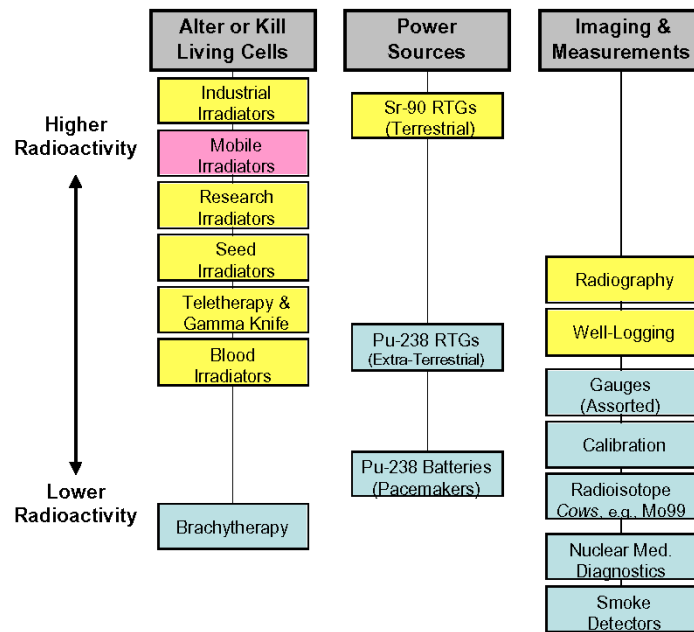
Higher Radioactivity

Lower Radioactivity

Alter or Kill Living Cells

Industrial Irradiators

Mobile Irradiators

Research Irradiators

Seed Irradiators

Teletherapy & Gamma Knife

Blood Irradiators

Brachytherapy

Power Sources

Sr-90 RTGs (Terrestrial)

Pu-238 RTGs (Extra-Terrestrial)

Pu-238 Batteries (Pacemakers)

Imaging & Measurements

Radiography

Well-Logging

Gauges (Assorted)

Calibration

Radioisotope *Cows*, e.g. Mo99

Nuclear Med. Diagnostics

Smoke Detectors